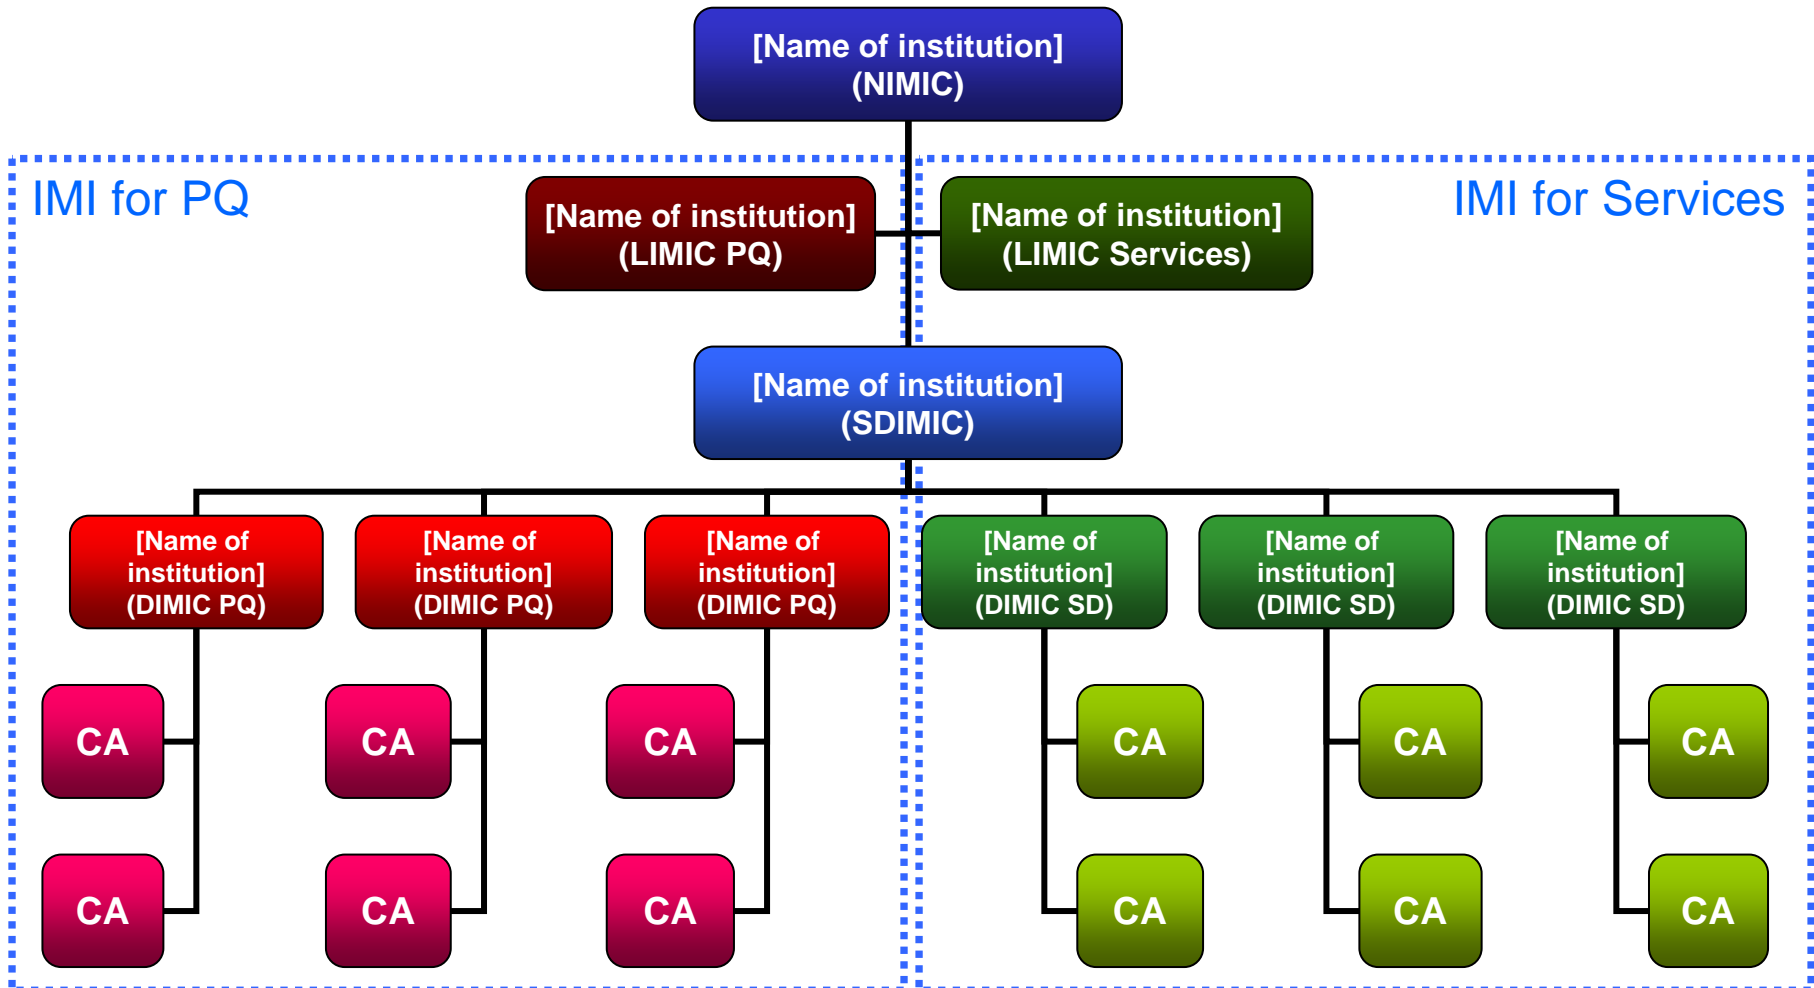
[Name of institution] (NIMIC)

IMI for PQ

[Name of institution] (LIMIC PQ)

[Name of institution] (LIMIC Services)

IMI for Services

[Name of institution] (SDIMIC)

[Name of institution] (DIMIC PQ)

[Name of institution] (DIMIC PQ)

[Name of institution] (DIMIC PQ)

[Name of institution] (DIMIC SD)

[Name of institution] (DIMIC SD)

[Name of institution] (DIMIC SD)

CA

CA

CA

CA

CA

CA

CA

CA

CA

CA

CA

CA